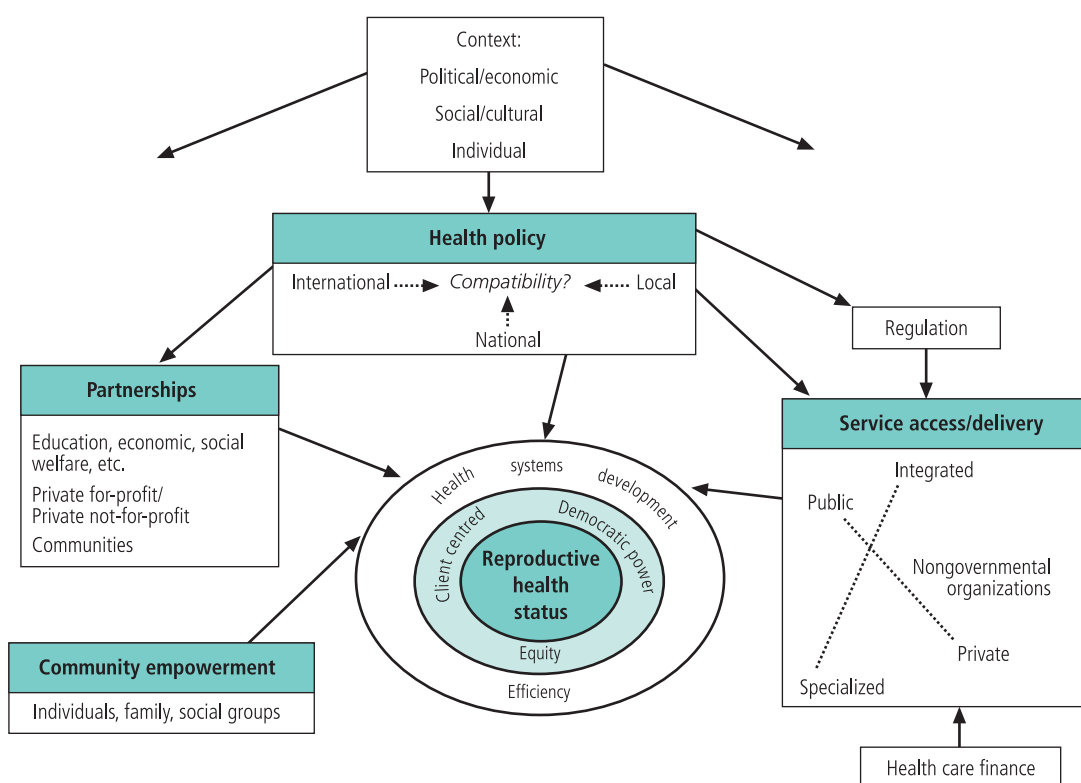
Context:
Political/economic
Social/cultural
Individual

Health policy
International Compatibility? Local
National

Regulation

Partnerships
Education, economic, social welfare, etc.
Private for-profit/
Private not-for-profit
Communities

Health systems development
Client centred
Democratic power
Reproductive health status
Equity
Efficiency

Service access/delivery
Integrated
Public
Nongovernmental organizations
Private
Specialized

Community empowerment
Individuals, family, social groups

Health care finance